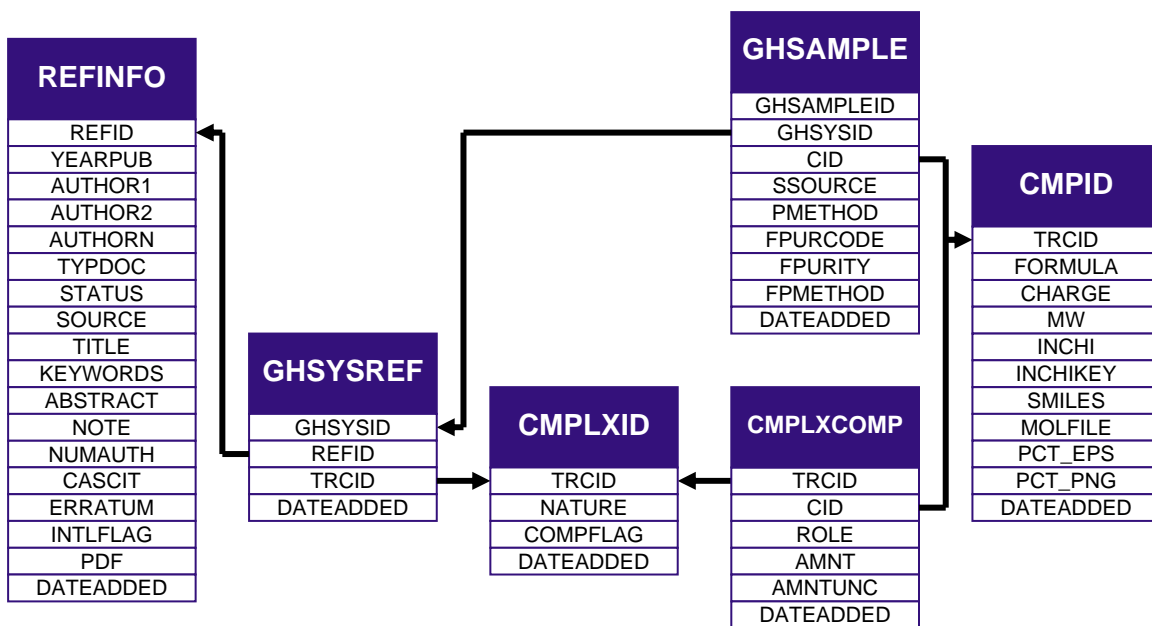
REFINFO
REFID
YEARPUB
AUTHOR1
AUTHOR2
AUTHORN
TYPDOC
STATUS
SOURCE
TITLE
KEYWORDS
ABSTRACT
NOTE
NUMAUTH
CASCIT
ERRATUM
INTLFLAG
PDF
DATEADDED

GHSYSREF
GHSYSID
REFID
TRCID
DATEADDED

GHSAMPLE
GHSAMPLEID
GHSYSID
CID
SSOURCE
PMETHOD
FPURCODE
FPURITY
FPMETHOD
DATEADDED

CMPLXID
TRCID
NATURE
COMPFLAG
DATEADDED

CMPLXCOMP
TRCID
CID
ROLE
AMNT
AMNTUNC
DATEADDED

CMPID
TRCID
FORMULA
CHARGE
MW
INCHI
INCHIKEY
SMILES
MOLFILE
PCT_EPS
PCT_PNG
DATEADDED